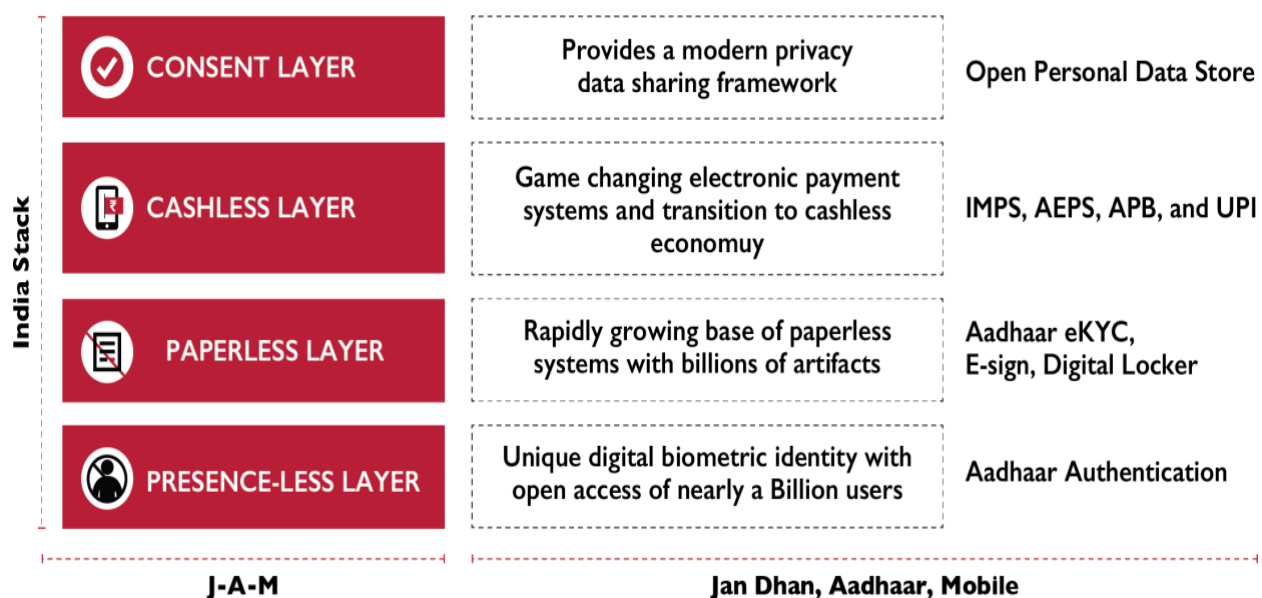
India Stack

CONSENT LAYER

Provides a modern privacy data sharing framework

Open Personal Data Store

CASHLESS LAYER

Game changing electronic payment systems and transition to cashless economuy

IMPS, AEPS, APB, and UPI

PAPERLESS LAYER

Rapidly growing base of paperless systems with billions of artifacts

Aadhaar eKYC, E-sign, Digital Locker

PRESENCE-LESS LAYER

Unique digital biometric identity with open access of nearly a Billion users

Aadhaar Authentication

J-A-M

Jan Dhan, Aadhaar, Mobile